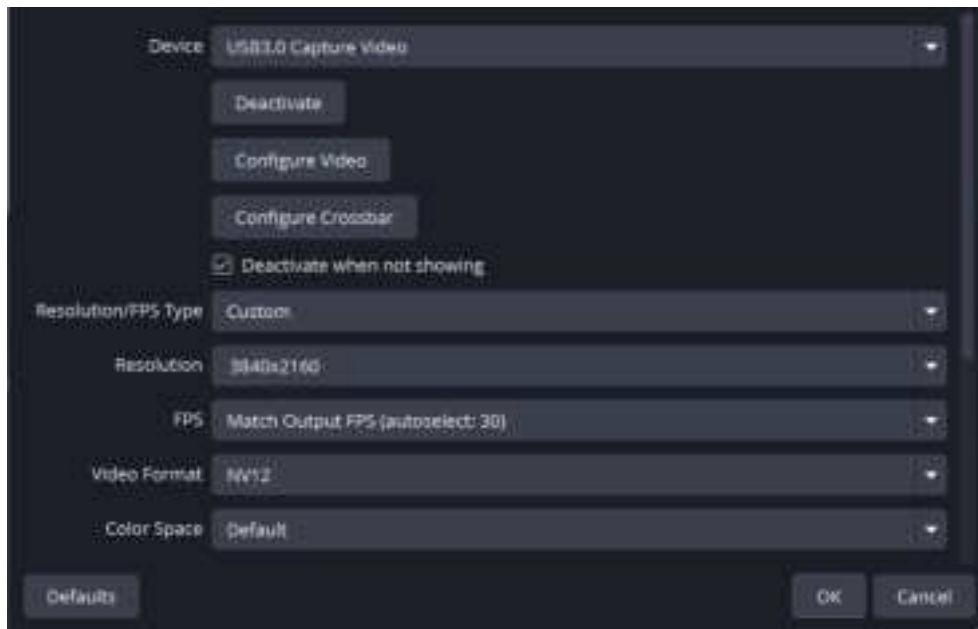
Device USB3.0 Capture Video

Deactivate

Configure Video

Configure Crossbar

Deactivate when not showing

Resolution/FPS Type Custom

Resolution 3840x2160

FPS Match Output FPS (autoselect: 30)

Video Format NV12

Color Space Default

Defaults

OK

Cancel